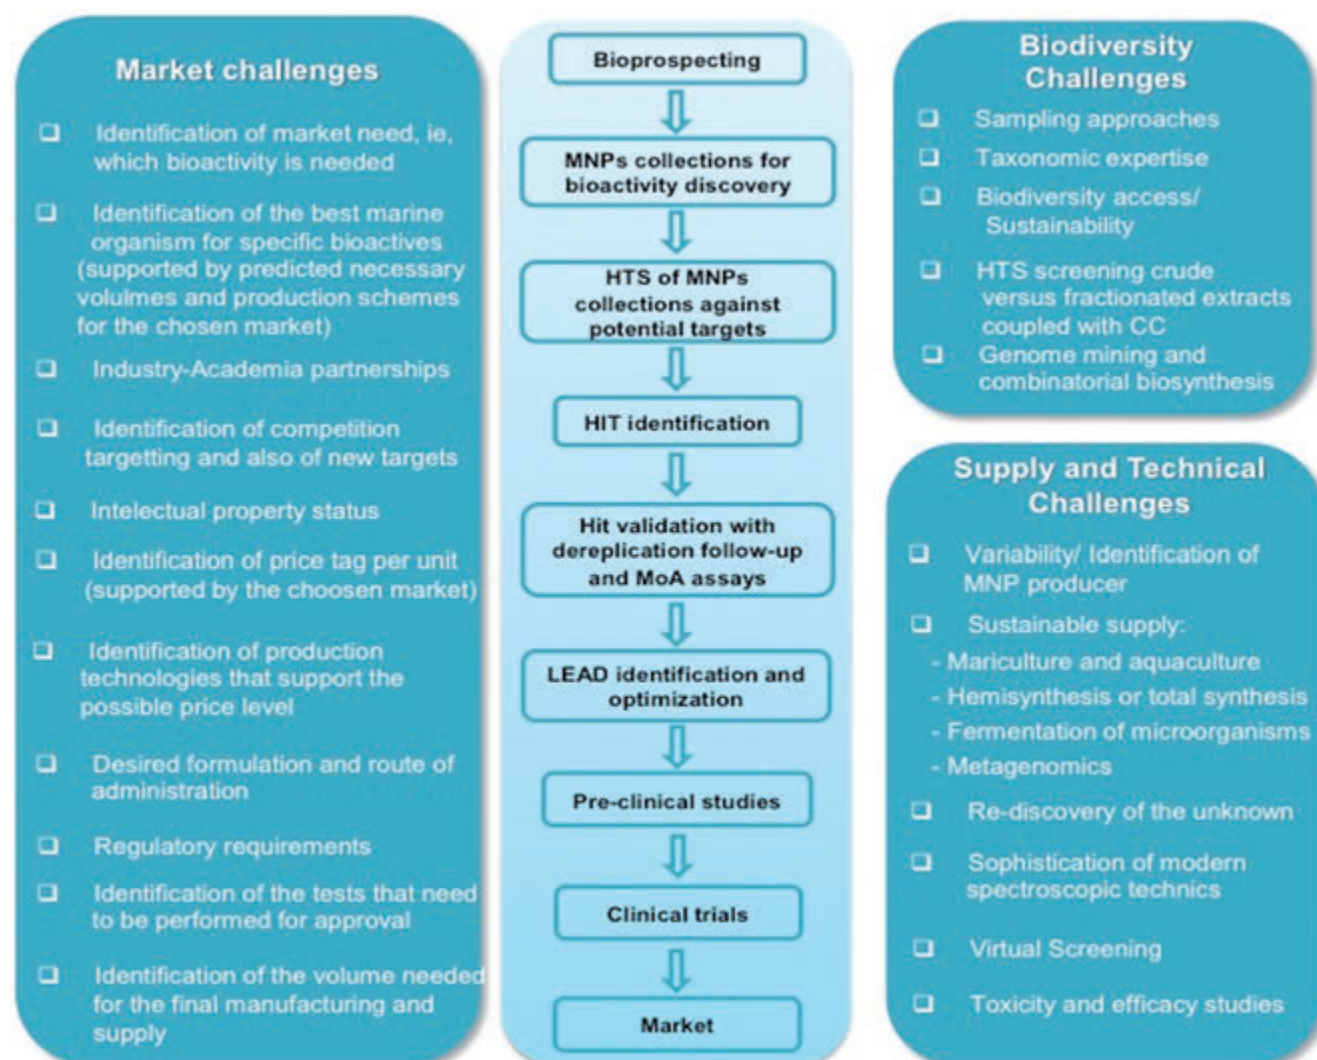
Market challenges

❑ Identification of market need, ie, which bioactivity is needed

❑ Identification of the best marine organism for specific bioactives (supported by predicted necessary volulmes and production schemes for the chosen market)

❑ Industry-Academia partnerships

❑ Identification of competition targetting and also of new targets

❑ Intelectual property status

❑ Identification of price tag per unit (supported by the choosen market)

❑ Identification of production technologies that support the possible price level

❑ Desired formulation and route of administration

❑ Regulatory requirements

❑ Identification of the tests that need to be performed for approval

❑ Identification of the volume needed for the final manufacturing and supply

Bioprospecting

MNPs collections for bioactivity discovery

HTS of MNPs collections against potential targets

HIT identification

Hit validation with dereplication follow-up and MoA assays

LEAD identification and optimization

Pre-clinical studies

Clinical trials

Market

Biodiversity Challenges

❑ Sampling approaches

❑ Taxonomic expertise

❑ Biodiversity access/ Sustainability

❑ HTS screening crude versus fractionated extracts coupled with CC

❑ Genome mining and combinatorial biosynthesis

Supply and Technical Challenges

❑ Variability/ Identification of MNP producer

❑ Sustainable supply:
- Mariculture and aquaculture
- Hemisynthesis or total synthesis
- Fermentation of microorganisms
- Metagenomics

❑ Re-discovery of the unknown

❑ Sophistication of modern spectroscopic technics

❑ Virtual Screening

❑ Toxicity and efficacy studies